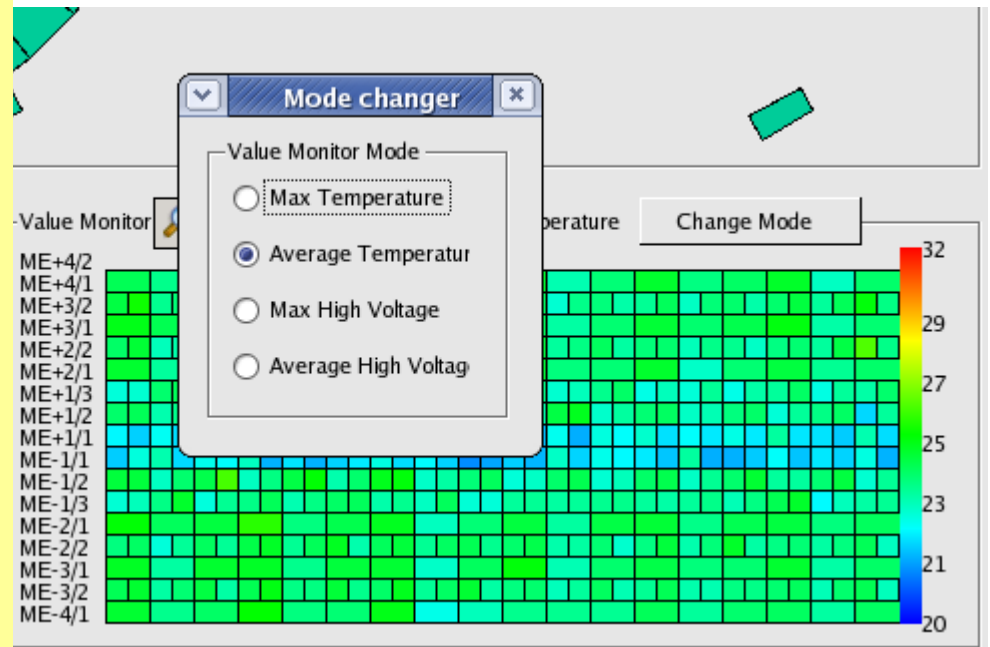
Mode changer

Value Monitor Mode

Max Temperature

Average Temperatur

Max High Voltage

Average High Voltag

-Value Monitor

perature

Change Mode

ME+4/2
ME+4/1
ME+3/2
ME+3/1
ME+2/2
ME+2/1
ME+1/3
ME+1/2
ME+1/1
ME-1/1
ME-1/2
ME-1/3
ME-2/1
ME-2/2
ME-3/1
ME-3/2
ME-4/1

32
29
27
25
23
21
20